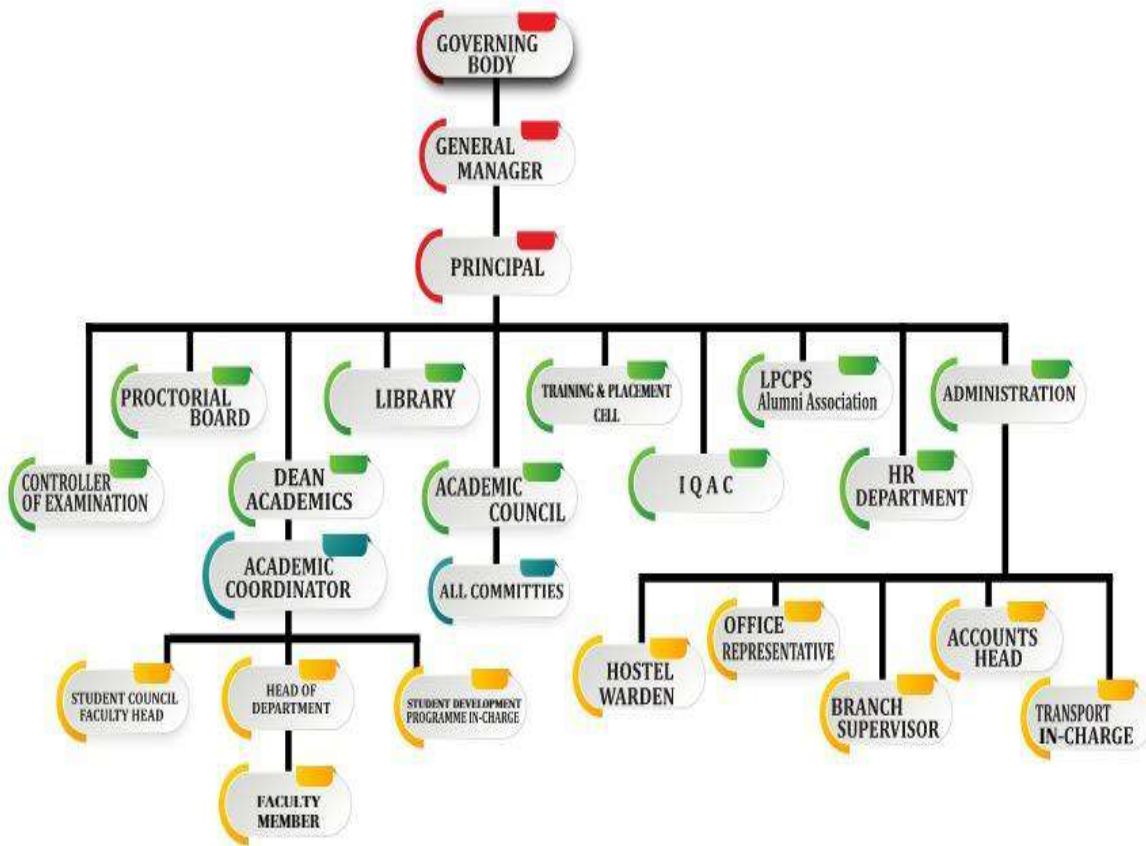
GOVERNING BODY

GENERAL MANAGER

PRINCIPAL

PROCTORIAL BOARD

LIBRARY

TRAINING & PLACEMENT CELL

LPCPS Alumni Association

ADMINISTRATION

CONTROLLER OF EXAMINATION

DEAN ACADEMICS

ACADEMIC COUNCIL

I Q A C

HR DEPARTMENT

ACADEMIC COORDINATOR

ALL COMMITTIES

STUDENT COUNCIL FACULTY HEAD

HEAD OF DEPARTMENT

STUDENT DEVELOPMENT PROGRAMME IN-CHARGE

FACULTY MEMBER

HOSTEL WARDEN

OFFICE REPRESENTATIVE

BRANCH SUPERVISOR

ACCOUNTS HEAD

TRANSPORT IN-CHARGE